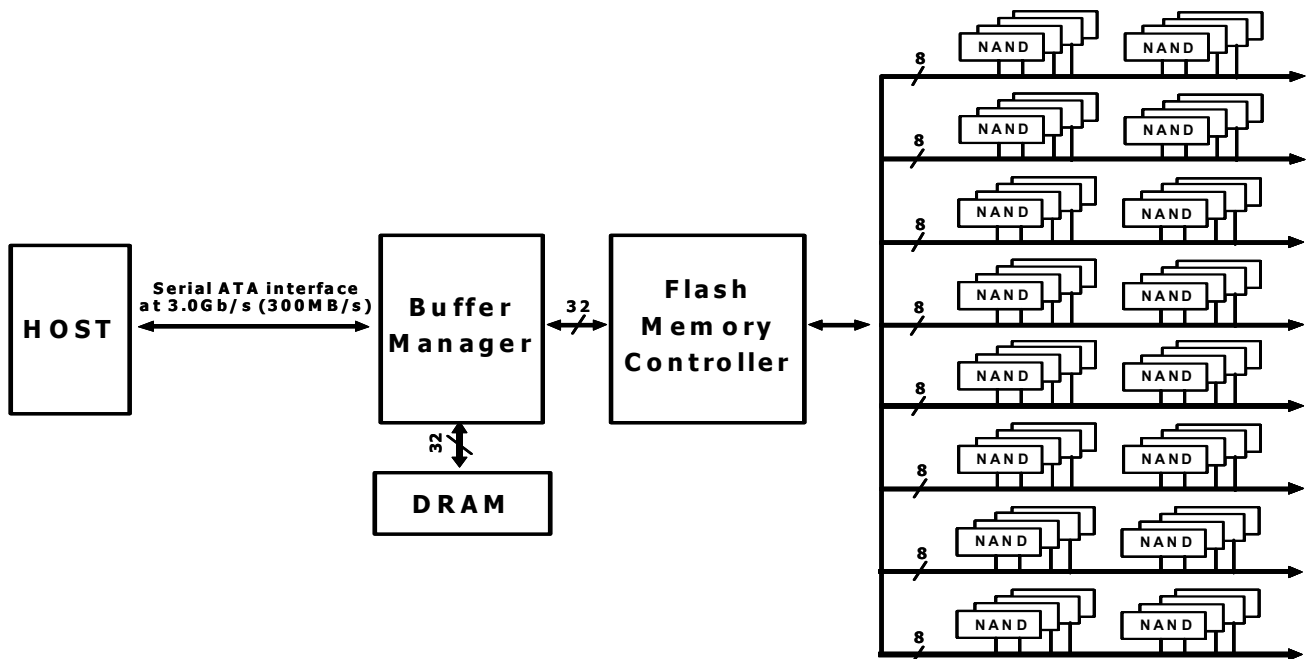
HOST

Serial ATA interface at 3.0Gb/s (300MB/s)

Buffer Manager

32

DRAM

32

Flash Memory Controller

8
NAND
NAND

8
NAND
NAND

8
NAND
NAND

8
NAND
NAND

8
NAND
NAND

8
NAND
NAND

8
NAND
NAND

8
NAND
NAND